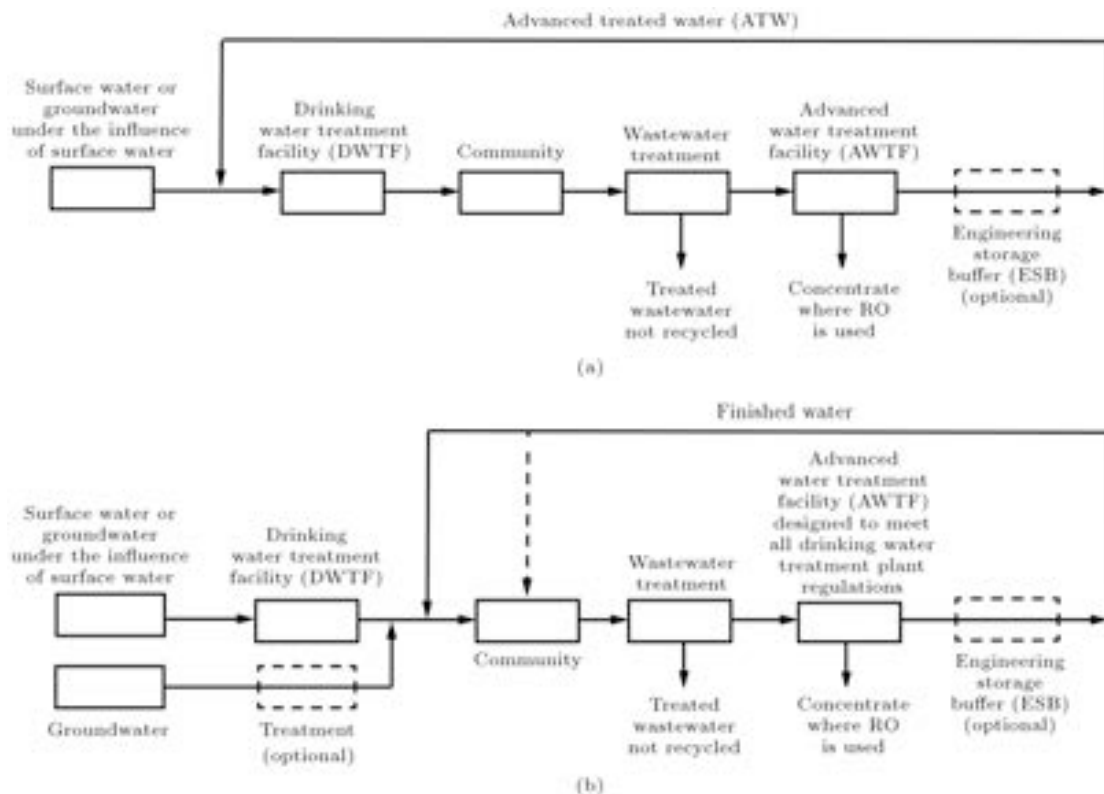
Advanced treated water (ATW)

Surface water or groundwater under the influence of surface water

Drinking water treatment facility (DWTF)

Community

Wastewater treatment

Advanced water treatment facility (AWTF)

Treated wastewater not recycled

Concentrate where RO is used

Engineering storage buffer (ESB) (optional)

(a)

Finished water

Surface water or groundwater under the influence of surface water

Drinking water treatment facility (DWTF)

Groundwater

Treatment (optional)

Community

Wastewater treatment

Advanced water treatment facility (AWTF) designed to meet all drinking water treatment plant regulations

Treated wastewater not recycled

Concentrate where RO is used

Engineering storage buffer (ESB) (optional)

(b)